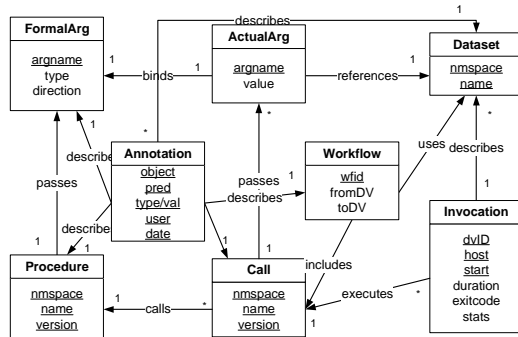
FormalArg
argname
type
direction

ActualArg
argname
value

Dataset
nmspace
name

Annotation
object
pred
type/val
user
date

Workflow
wfid
fromDV
toDV

Invocation
dvID
host
start
duration
exitcode
stats

Procedure
nmspace
name
version

Call
nmspace
name
version

describes
1
1
binds
1
references
1
*
1
describes
passes
describes
1
1
passes
describes
1
*
uses
describes
*
1
includes
executes
*
1
calls
*
1
1